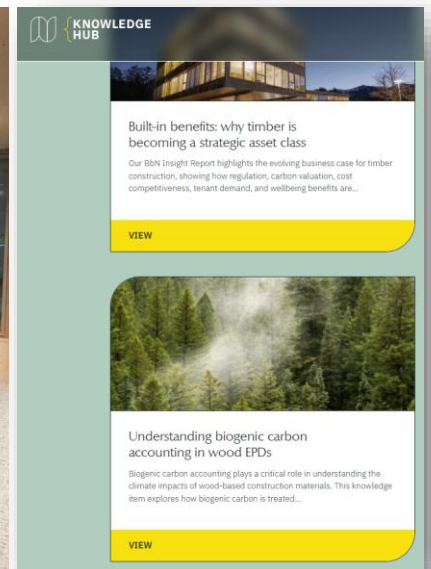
KNOWLEDGE HUB

Built-in benefits: why timber is becoming a strategic asset class

Our BbN Insight Report highlights the evolving business case for timber construction, showing how regulation, carbon valuation, cost competitiveness, tenant demand, and wellbeing benefits are...

VIEW

Understanding biogenic carbon accounting in wood EPDs

Biogenic carbon accounting plays a critical role in understanding the climate impacts of wood-based construction materials. This knowledge item explores how biogenic carbon is treated...

VIEW